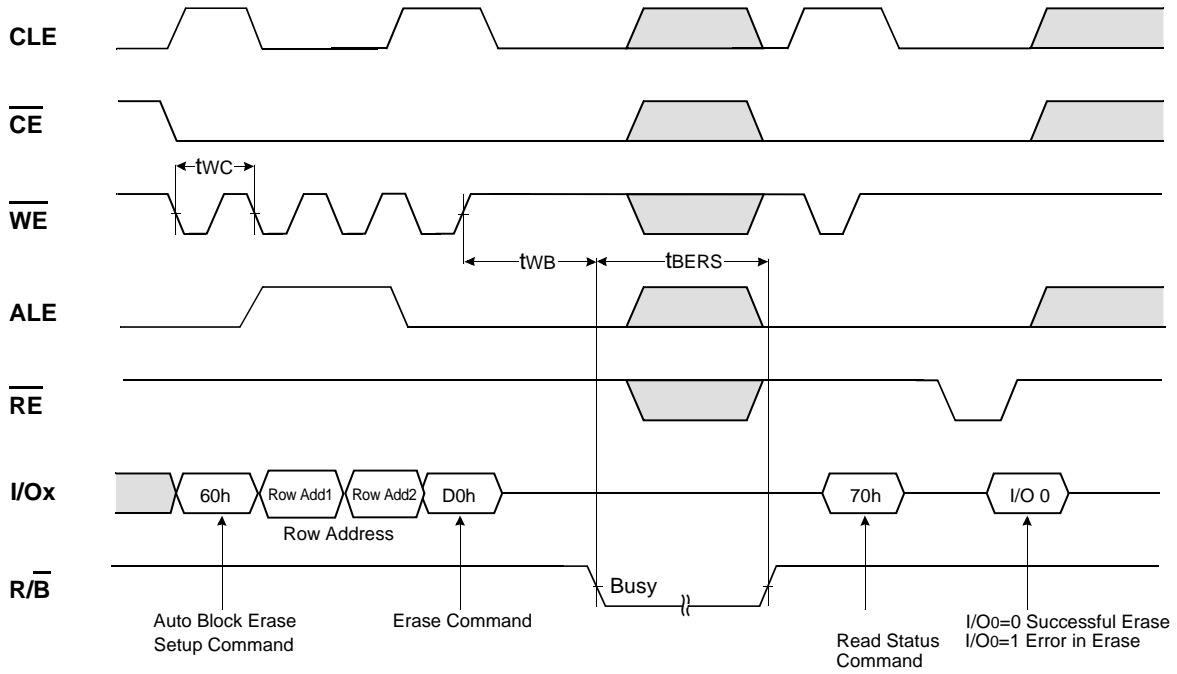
CLE

$\overline{CE}$

tWC

$\overline{WE}$

tWB

tBERS

ALE

$\overline{RE}$

I/Ox

60h

Row Add1

Row Add2

D0h

70h

I/O 0

Row Address

R/$\overline{B}$

Busy

Auto Block Erase Setup Command

Erase Command

Read Status Command

I/O0=0 Successful Erase
I/O0=1 Error in Erase